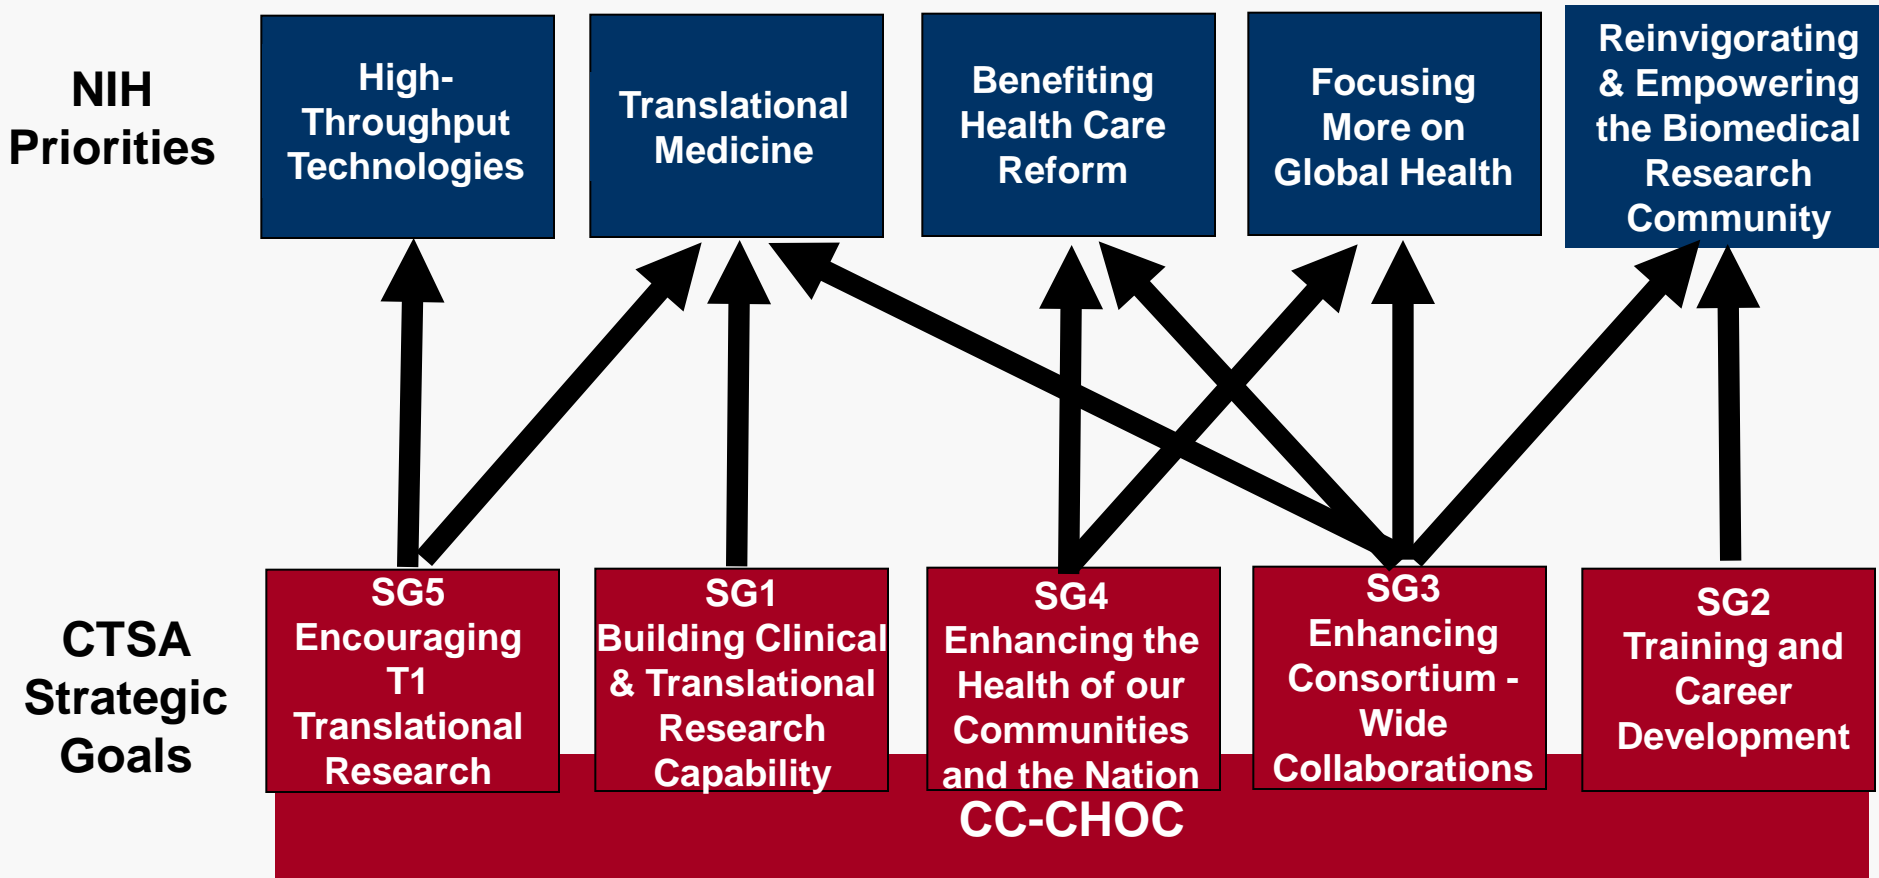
NIH Priorities

High-Throughput Technologies

Translational Medicine

Benefiting Health Care Reform

Focusing More on Global Health

Reinvigorating & Empowering the Biomedical Research Community

CTSA Strategic Goals

SG5
Encouraging T1 Translational Research

SG1
Building Clinical & Translational Research Capability

SG4
Enhancing the Health of our Communities and the Nation

SG3
Enhancing Consortium - Wide Collaborations

SG2
Training and Career Development

CC-CHOC